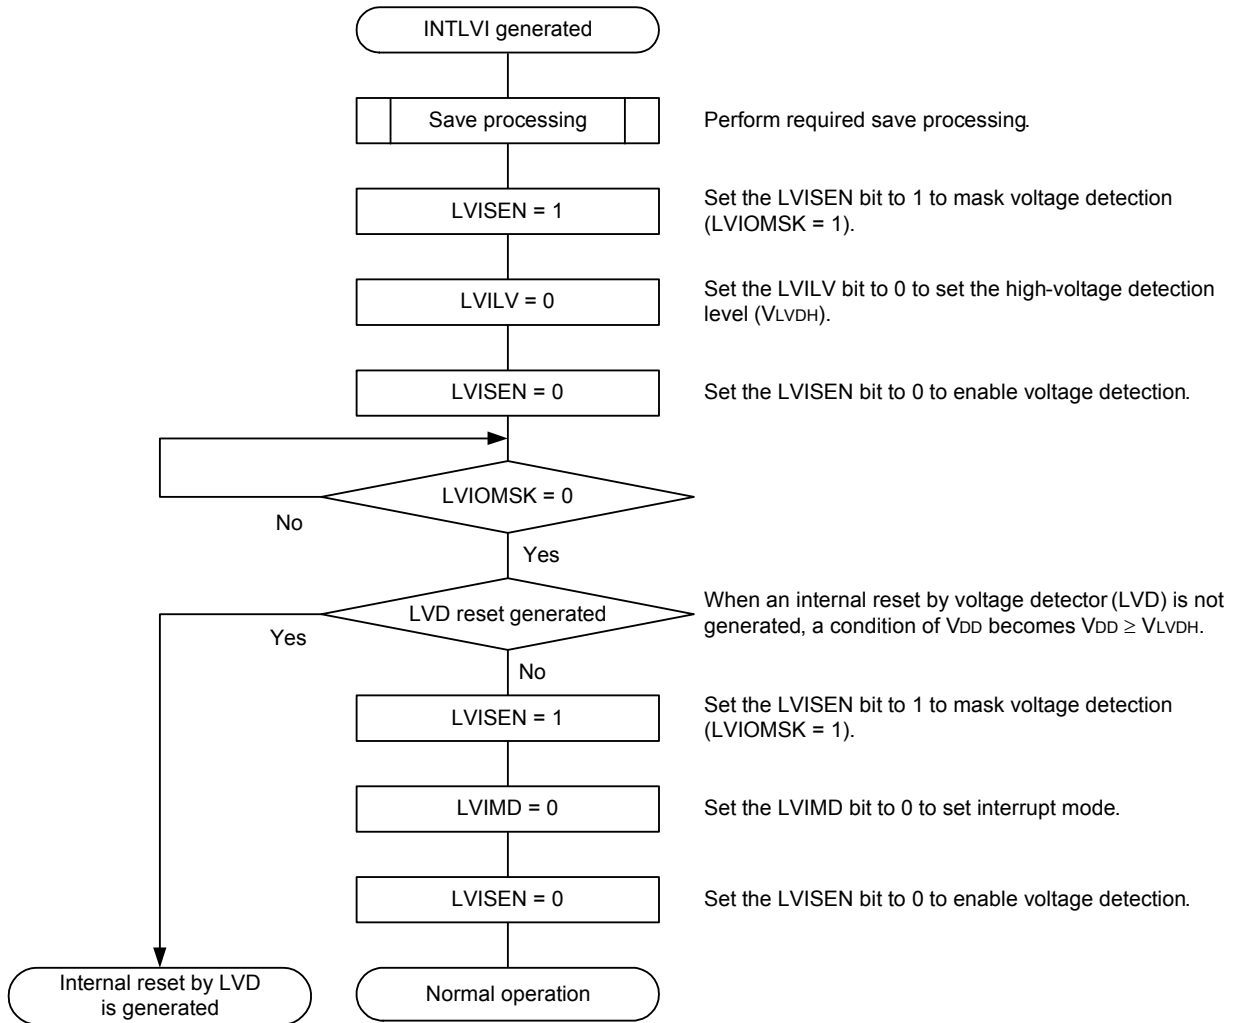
INTLVI generated

Save processing

Perform required save processing.

LVISEN = 1

Set the LVISEN bit to 1 to mask voltage detection (LVIOMSK = 1).

LVILV = 0

Set the LVILV bit to 0 to set the high-voltage detection level ($V_{LVDH}$).

LVISEN = 0

Set the LVISEN bit to 0 to enable voltage detection.

LVIOMSK = 0

No

Yes

LVD reset generated

When an internal reset by voltage detector (LVD) is not generated, a condition of $V_{DD}$ becomes $V_{DD} \geq V_{LVDH}$.

Yes

No

LVISEN = 1

Set the LVISEN bit to 1 to mask voltage detection (LVIOMSK = 1).

LVIMD = 0

Set the LVIMD bit to 0 to set interrupt mode.

LVISEN = 0

Set the LVISEN bit to 0 to enable voltage detection.

Internal reset by LVD is generated

Normal operation